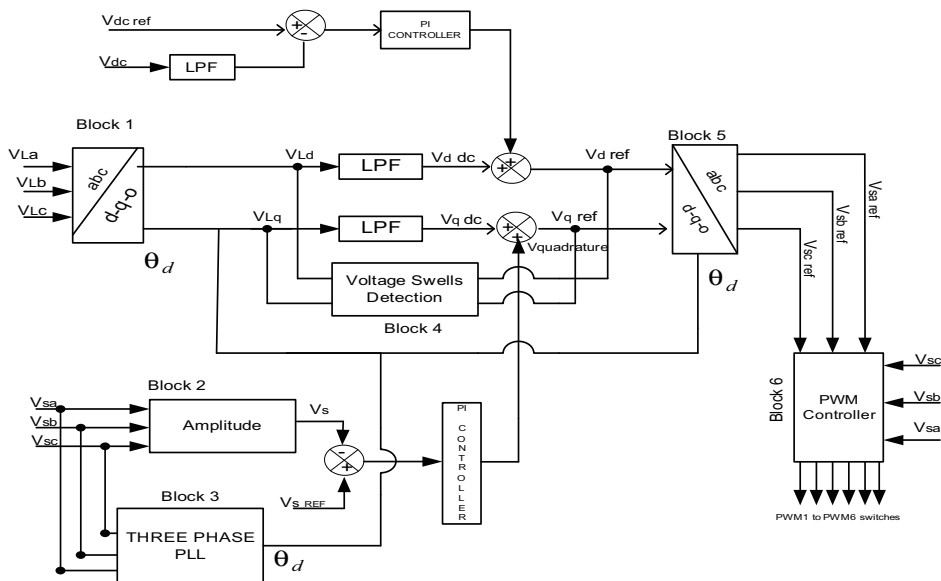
Vdc ref
+
-
PI CONTROLLER
Vdc
LPF
Block 1
VLa
VLb
VLc
abc
d-q-o
$\theta_d$
VLd
LPF
Vd dc
+
+
Vd ref
VLq
LPF
Vq dc
+
+
Vq ref
Vquadrature
Block 5
abc
d-q-o
$\theta_d$
Vsa ref
Vsb ref
Vsc ref
Voltage Swells Detection
Block 4
Block 2
Vsa
Vsb
Vsc
Amplitude
Vs
-
+
Vs REF
PI CONTROLLER
Block 3
THREE PHASE PLL
$\theta_d$
Block 6
PWM Controller
Vsc
Vsb
Vsa
PWM1 to PWM6 switches